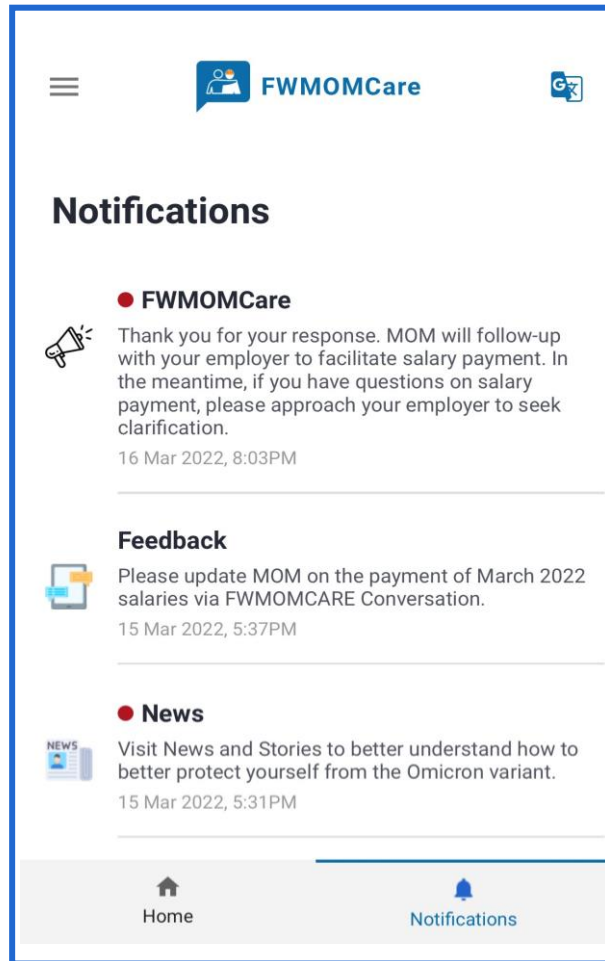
FWMOMCare

Notifications

FWMOMCare

Thank you for your response. MOM will follow-up with your employer to facilitate salary payment. In the meantime, if you have questions on salary payment, please approach your employer to seek clarification.

16 Mar 2022, 8:03PM

Feedback

Please update MOM on the payment of March 2022 salaries via FWMOMCARE Conversation.

15 Mar 2022, 5:37PM

News

NEWS

Visit News and Stories to better understand how to better protect yourself from the Omicron variant.

15 Mar 2022, 5:31PM

Home

Notifications